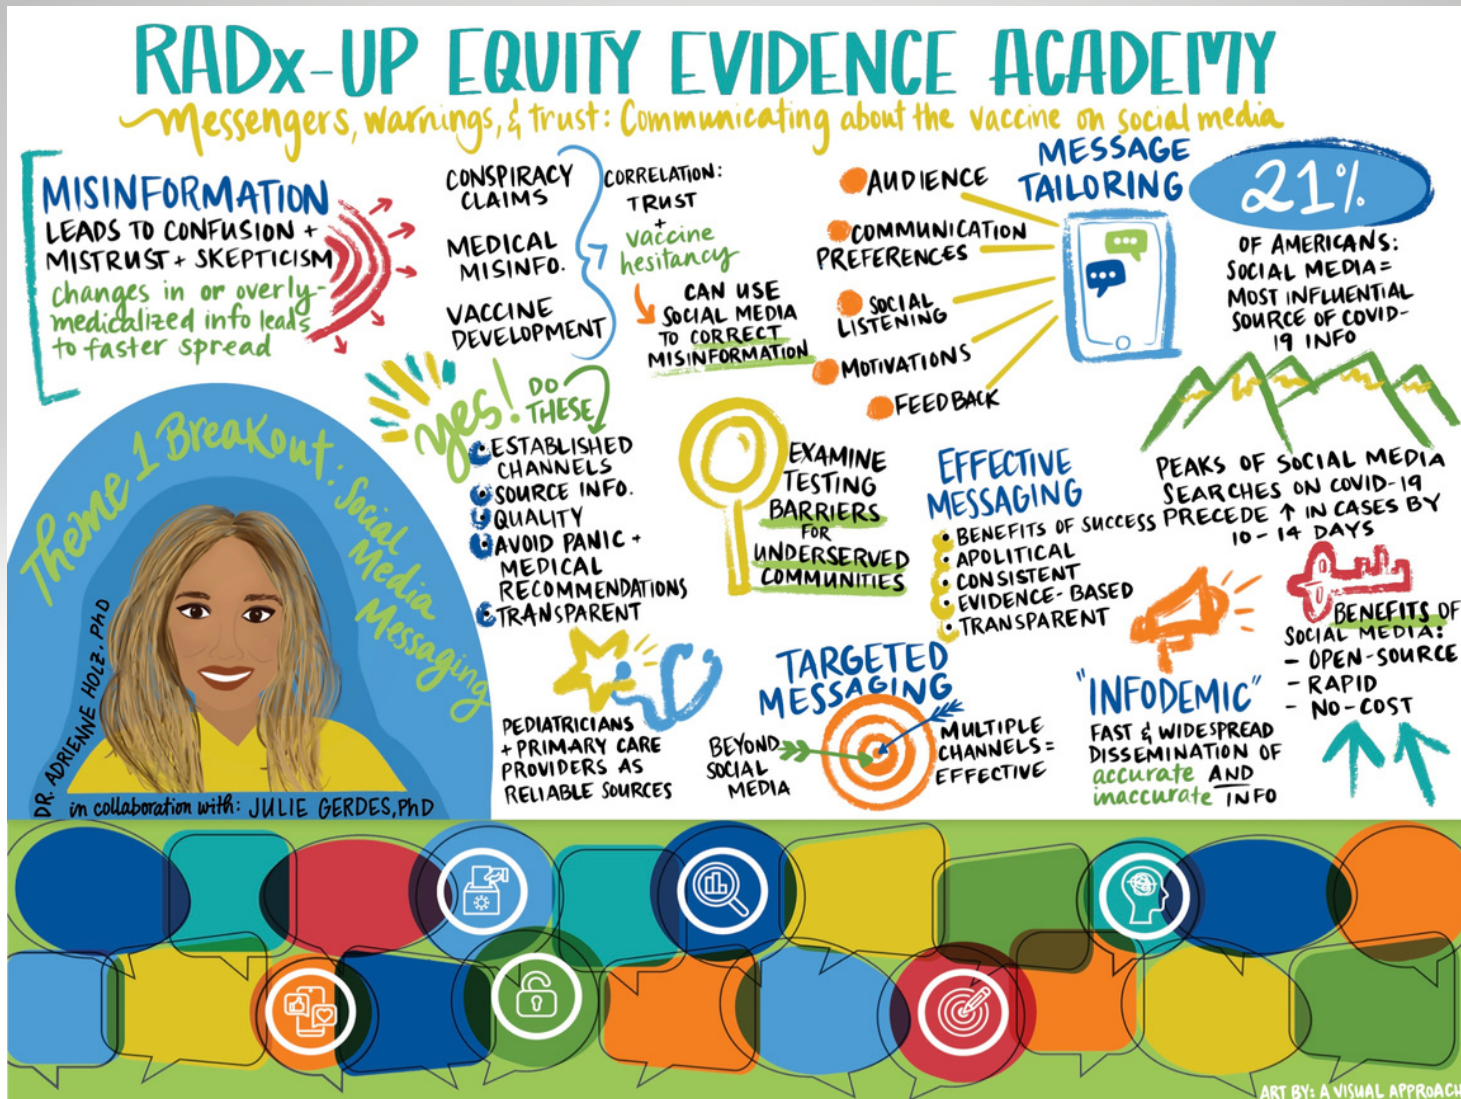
RADx-UP EQUITY EVIDENCE ACADEMY

Messengers, warnings, & trust: Communicating about the vaccine on social media

MISINFORMATION LEADS TO CONFUSION + MISTRUST + SKEPTICISM
changes in or overly-medicalized info leads to faster spread

CONSPIRACY CLAIMS
MEDICAL MISINFO.
VACCINE DEVELOPMENT

CORRELATION: TRUST + vaccine hesitancy

CAN USE SOCIAL MEDIA TO CORRECT MISINFORMATION

AUDIENCE
COMMUNICATION PREFERENCES
SOCIAL LISTENING
MOTIVATIONS
FEEDBACK

MESSAGE TAILORING

21%
OF AMERICANS: SOCIAL MEDIA = MOST INFLUENTIAL SOURCE OF COVID-19 INFO

yes! DO THESE
ESTABLISHED CHANNELS
SOURCE INFO.
QUALITY
AVOID PANIC + MEDICAL RECOMMENDATIONS
TRANSPARENT

EXAMINE TESTING BARRIERS FOR UNDERSERVED COMMUNITIES

EFFECTIVE MESSAGING
BENEFITS OF SUCCESS
APOLITICAL
CONSISTENT
EVIDENCE-BASED
TRANSPARENT

PEAKS OF SOCIAL MEDIA SEARCHES ON COVID-19 PRECEDE ↑ IN CASES BY 10-14 DAYS

Theme 1 Breakout: Social Media Messaging

DR. ADRIENNE HOLZ, PhD

in collaboration with: JULIE GERDES, PhD

PEDIATRICIANS + PRIMARY CARE PROVIDERS AS RELIABLE SOURCES

TARGETED MESSAGING
BEYOND SOCIAL MEDIA
MULTIPLE CHANNELS = EFFECTIVE

"INFODEMIC"
FAST & WIDESPREAD DISSEMINATION OF accurate AND inaccurate INFO

BENEFITS OF SOCIAL MEDIA:
- OPEN-SOURCE
- RAPID
- NO-COST

ART BY: A VISUAL APPROACH